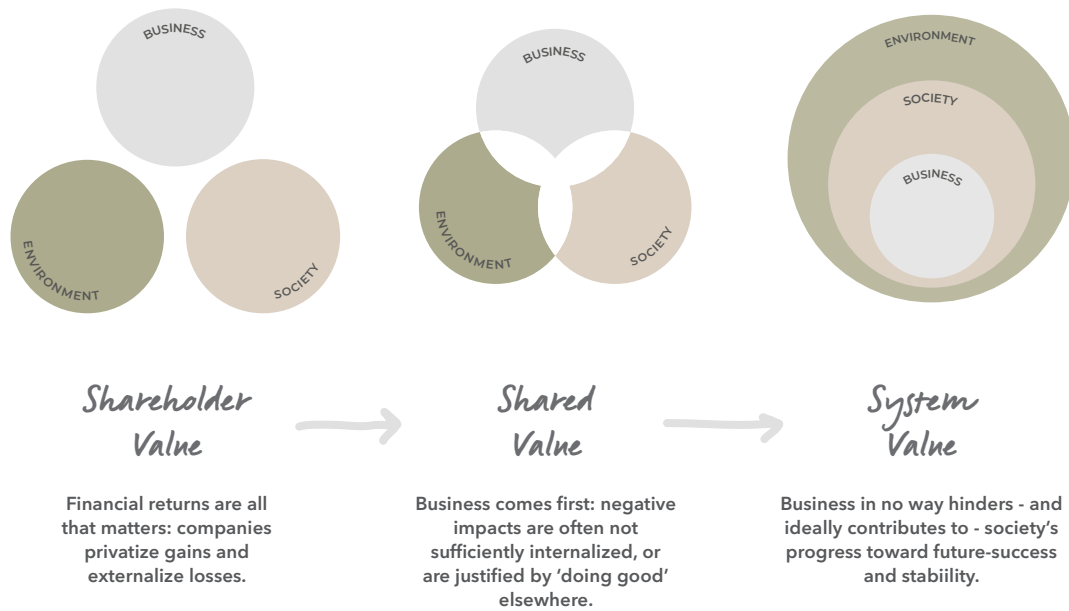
BUSINESS

ENVIRONMENT

SOCIETY

BUSINESS

ENVIRONMENT

SOCIETY

ENVIRONMENT

SOCIETY

BUSINESS

Shareholder Value

Financial returns are all that matters: companies privatize gains and externalize losses.

Shared Value

Business comes first: negative impacts are often not sufficiently internalized, or are justified by 'doing good' elsewhere.

System Value

Business in no way hinders - and ideally contributes to - society's progress toward future-success and stabiility.